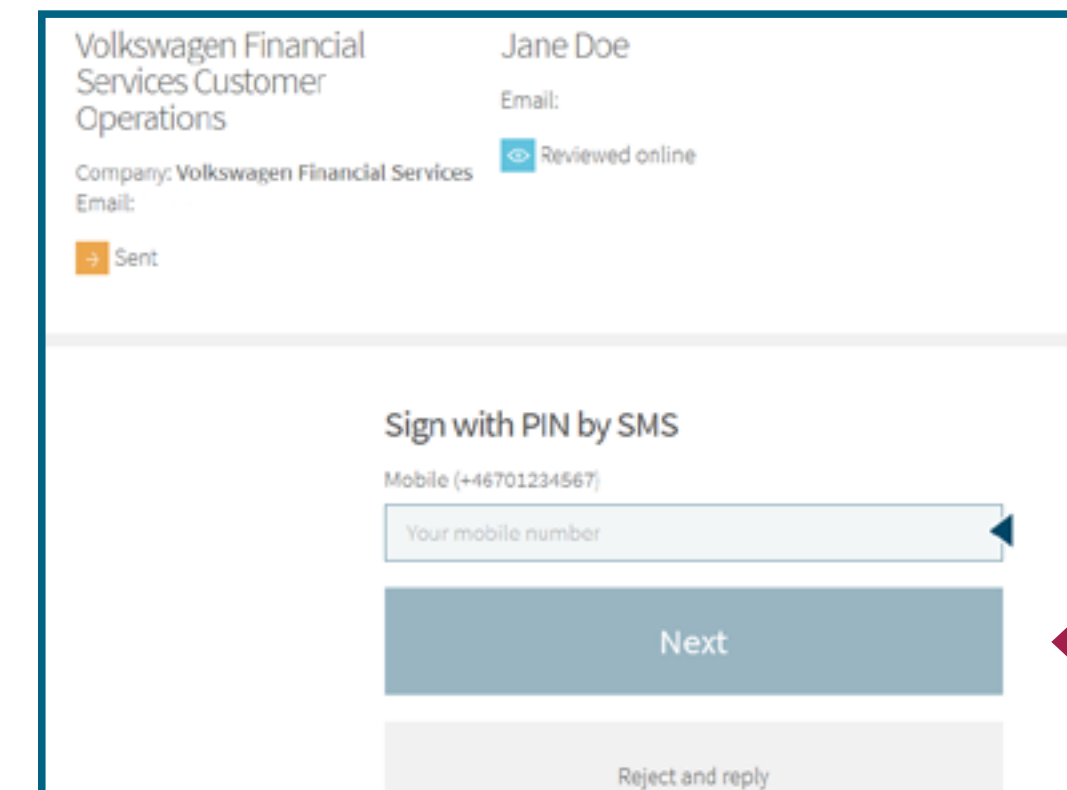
Volkswagen Financial Services Customer Operations

Company: Volkswagen Financial Services
Email:

Sent

Jane Doe

Email:

Reviewed online

Sign with PIN by SMS

Mobile (+46701234567)

Your mobile number

Next

Reject and reply